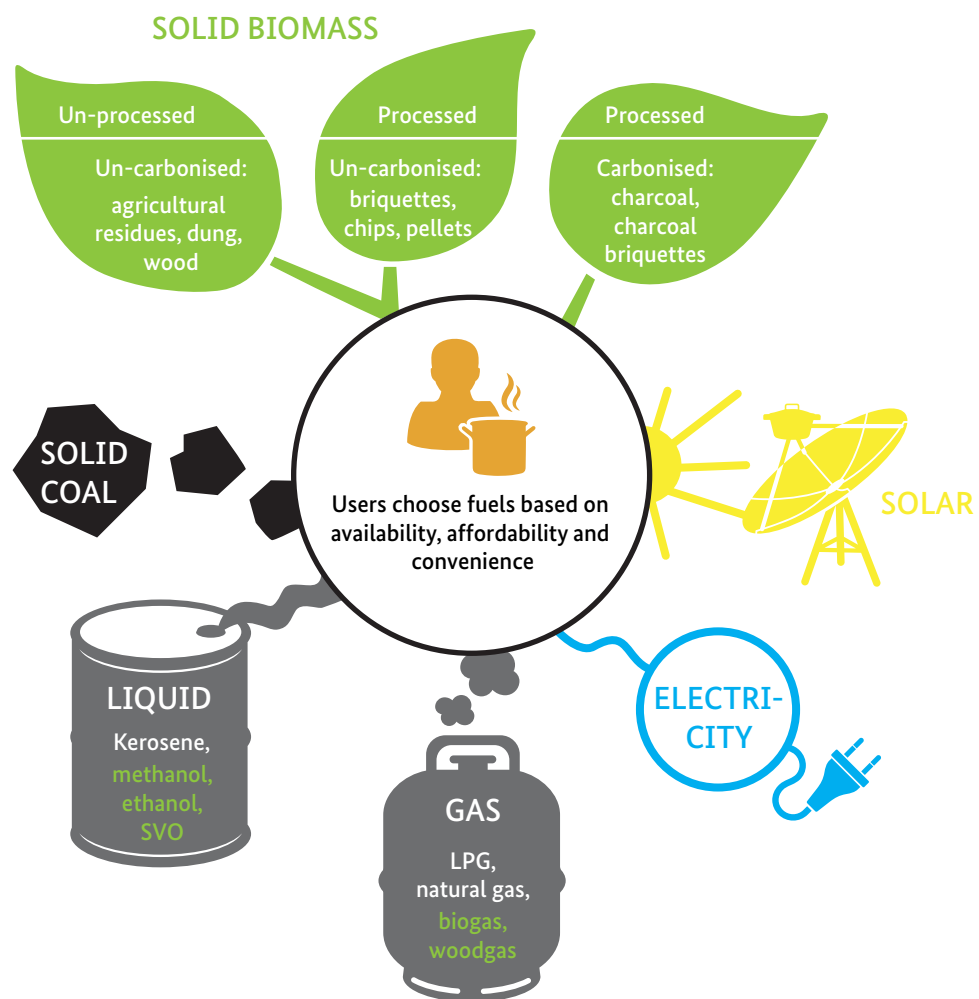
SOLID BIOMASS

Un-processed

Un-carbonised: agricultural residues, dung, wood

Processed

Un-carbonised: briquettes, chips, pellets

Processed

Carbonised: charcoal, charcoal briquettes

Users choose fuels based on availability, affordability and convenience

SOLID COAL

SOLAR

LIQUID

Kerosene, methanol, ethanol, SVO

GAS

LPG, natural gas, biogas, woodgas

ELECTRICITY